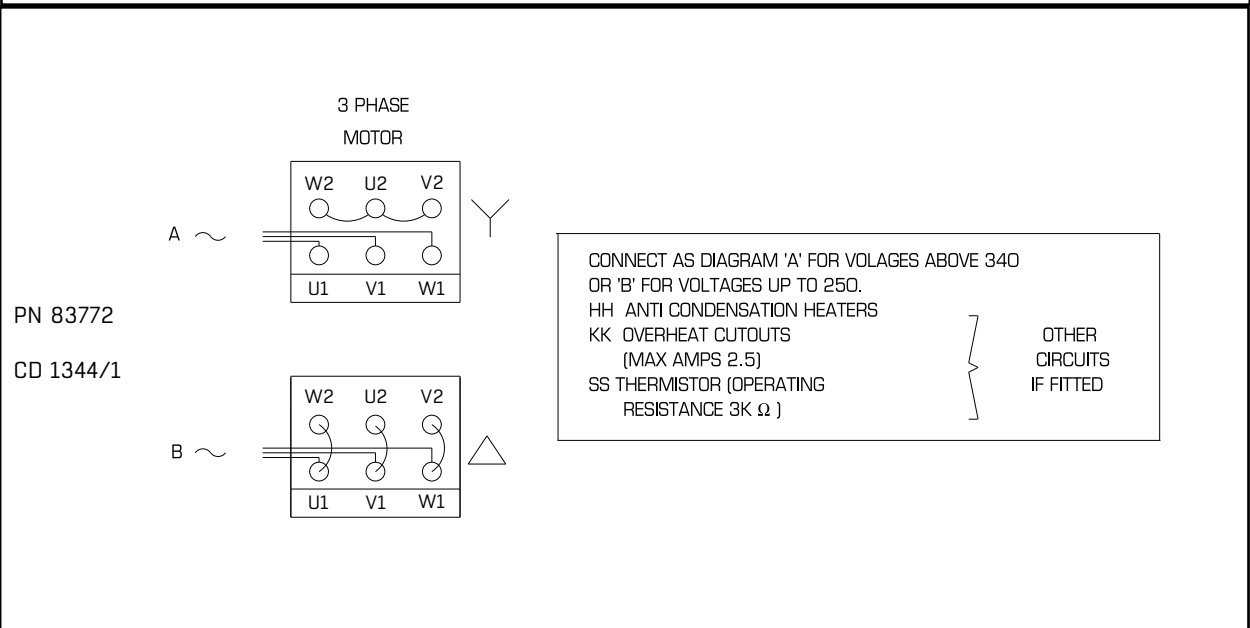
3 PHASE
MOTOR

W2 U2 V2

A $\sim$

U1 V1 W1

PN 83772

CD 1344/1

W2 U2 V2

B $\sim$

U1 V1 W1

CONNECT AS DIAGRAM 'A' FOR VOLAGES ABOVE 340
OR 'B' FOR VOLTAGES UP TO 250.
HH ANTI CONDENSATION HEATERS
KK OVERHEAT CUTOUTS
(MAX AMPS 2.5)
SS THERMISTOR (OPERATING
RESISTANCE 3K $\Omega$ )

OTHER
CIRCUITS
IF FITTED